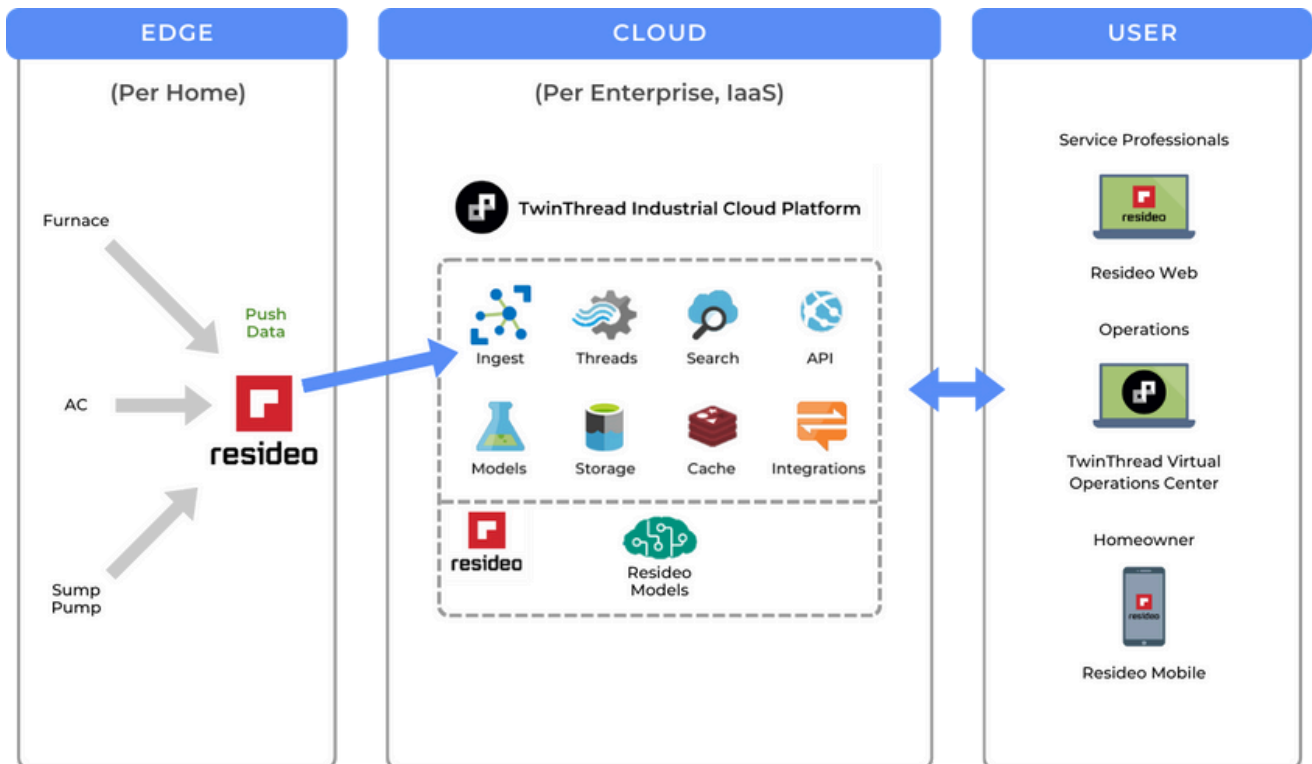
EDGE

(Per Home)

Furnace

Push Data

AC

resideo

Sump Pump

CLOUD

(Per Enterprise, IaaS)

TwinThread Industrial Cloud Platform

Ingest

Threads

Search

API

Models

Storage

Cache

Integrations

resideo

Resideo Models

USER

Service Professionals

resideo

Resideo Web

Operations

TwinThread Virtual Operations Center

Homeowner

resideo

Resideo Mobile